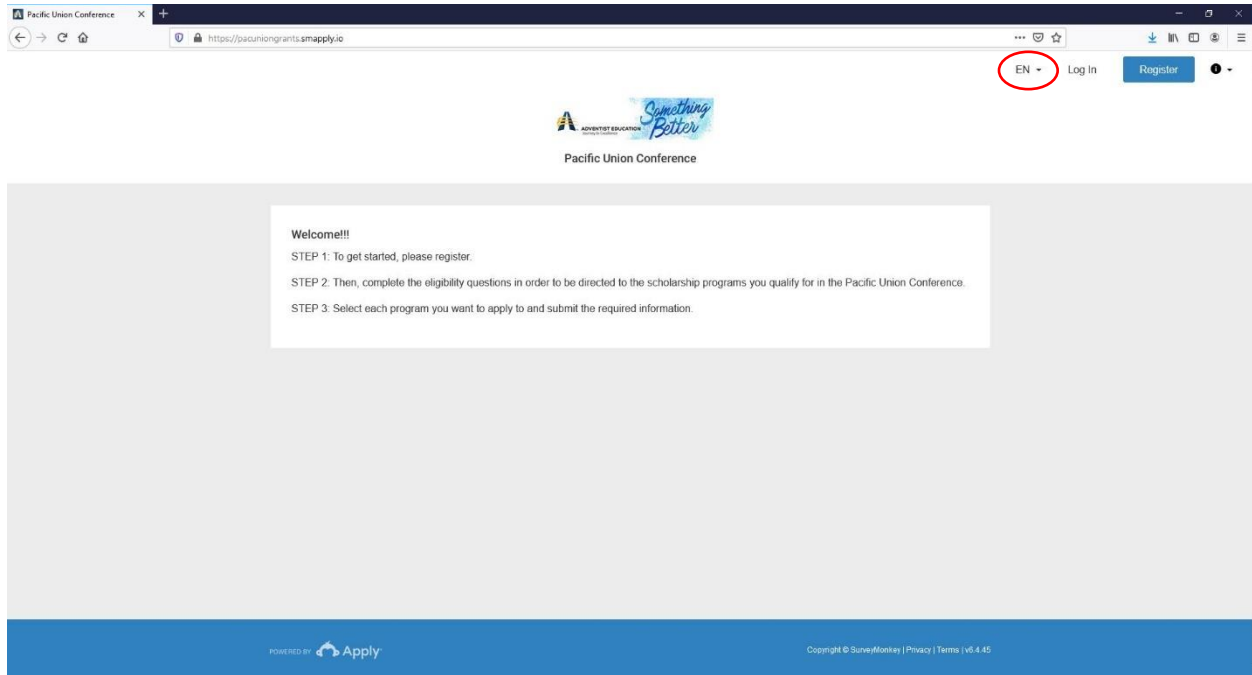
Pacific Union Conference

https://pacuniongrants.smapply.io

EN Log In Register

ADVENTIST EDUCATION Something Better

Pacific Union Conference

Welcome!!!

STEP 1: To get started, please register.

STEP 2: Then, complete the eligibility questions in order to be directed to the scholarship programs you qualify for in the Pacific Union Conference.

STEP 3: Select each program you want to apply to and submit the required information.

POWERED BY Apply

Copyright © SurveyMonkey | Privacy | Terms | v6.4.45